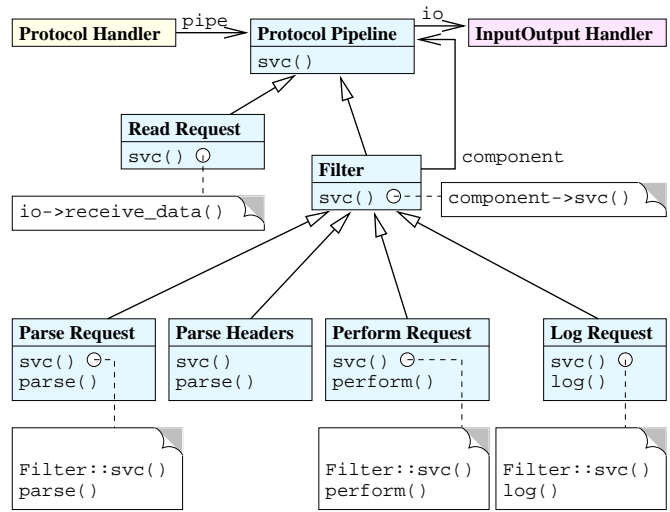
Protocol Handler

pipe

Protocol Pipeline

svc()

io

InputOutput Handler

Read Request

svc()

io->receive_data()

component

Filter

svc()

component->svc()

Parse Request

svc()
parse()

Parse Headers

svc()
parse()

Perform Request

svc()
perform()

Log Request

svc()
log()

Filter::svc()
parse()

Filter::svc()
perform()

Filter::svc()
log()